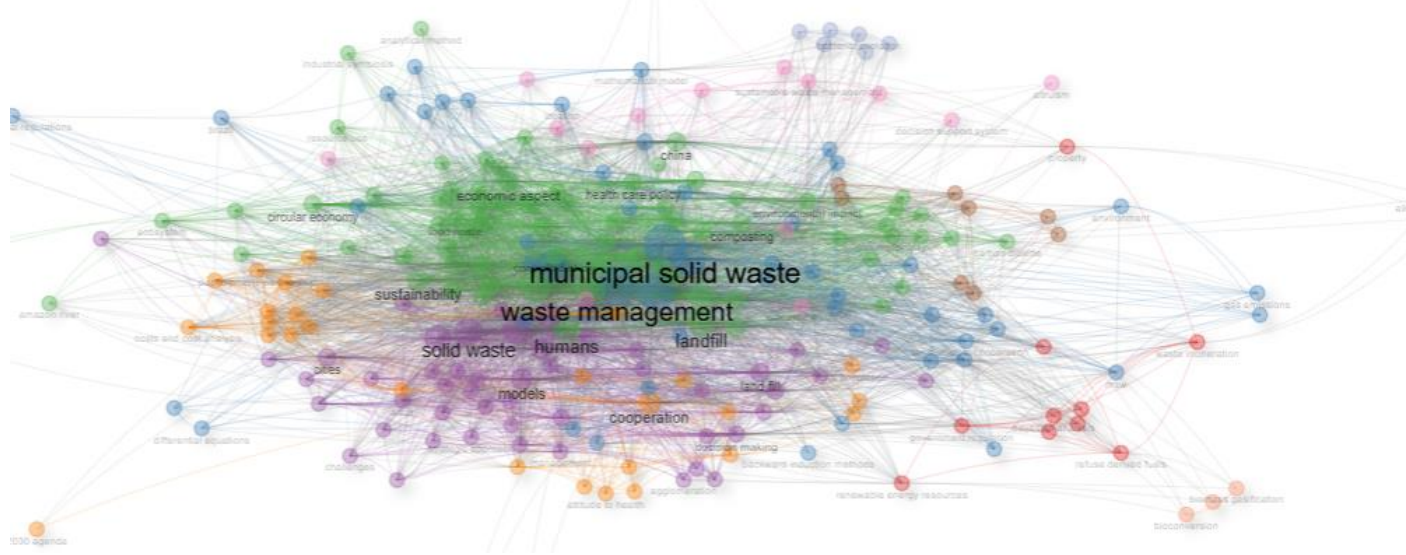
analytical method
industrial symbiosis
mathematical model
sustainable waste management
altruism
decision support system
china
electricity
economic aspect
health care policy
circular economy
environment
composting
municipal solid waste
sustainability
amazon river
ghg emissions
waste management
costs and cost analysis
solid waste
humans
landfill
waste incineration
cities
land fill
models
cooperation
differential equations
decision making
challenges
greenhouse gases
refuse derived fuels
renewable energy resources
biomass gasification
attitude to health
bioconversion
2030 agenda